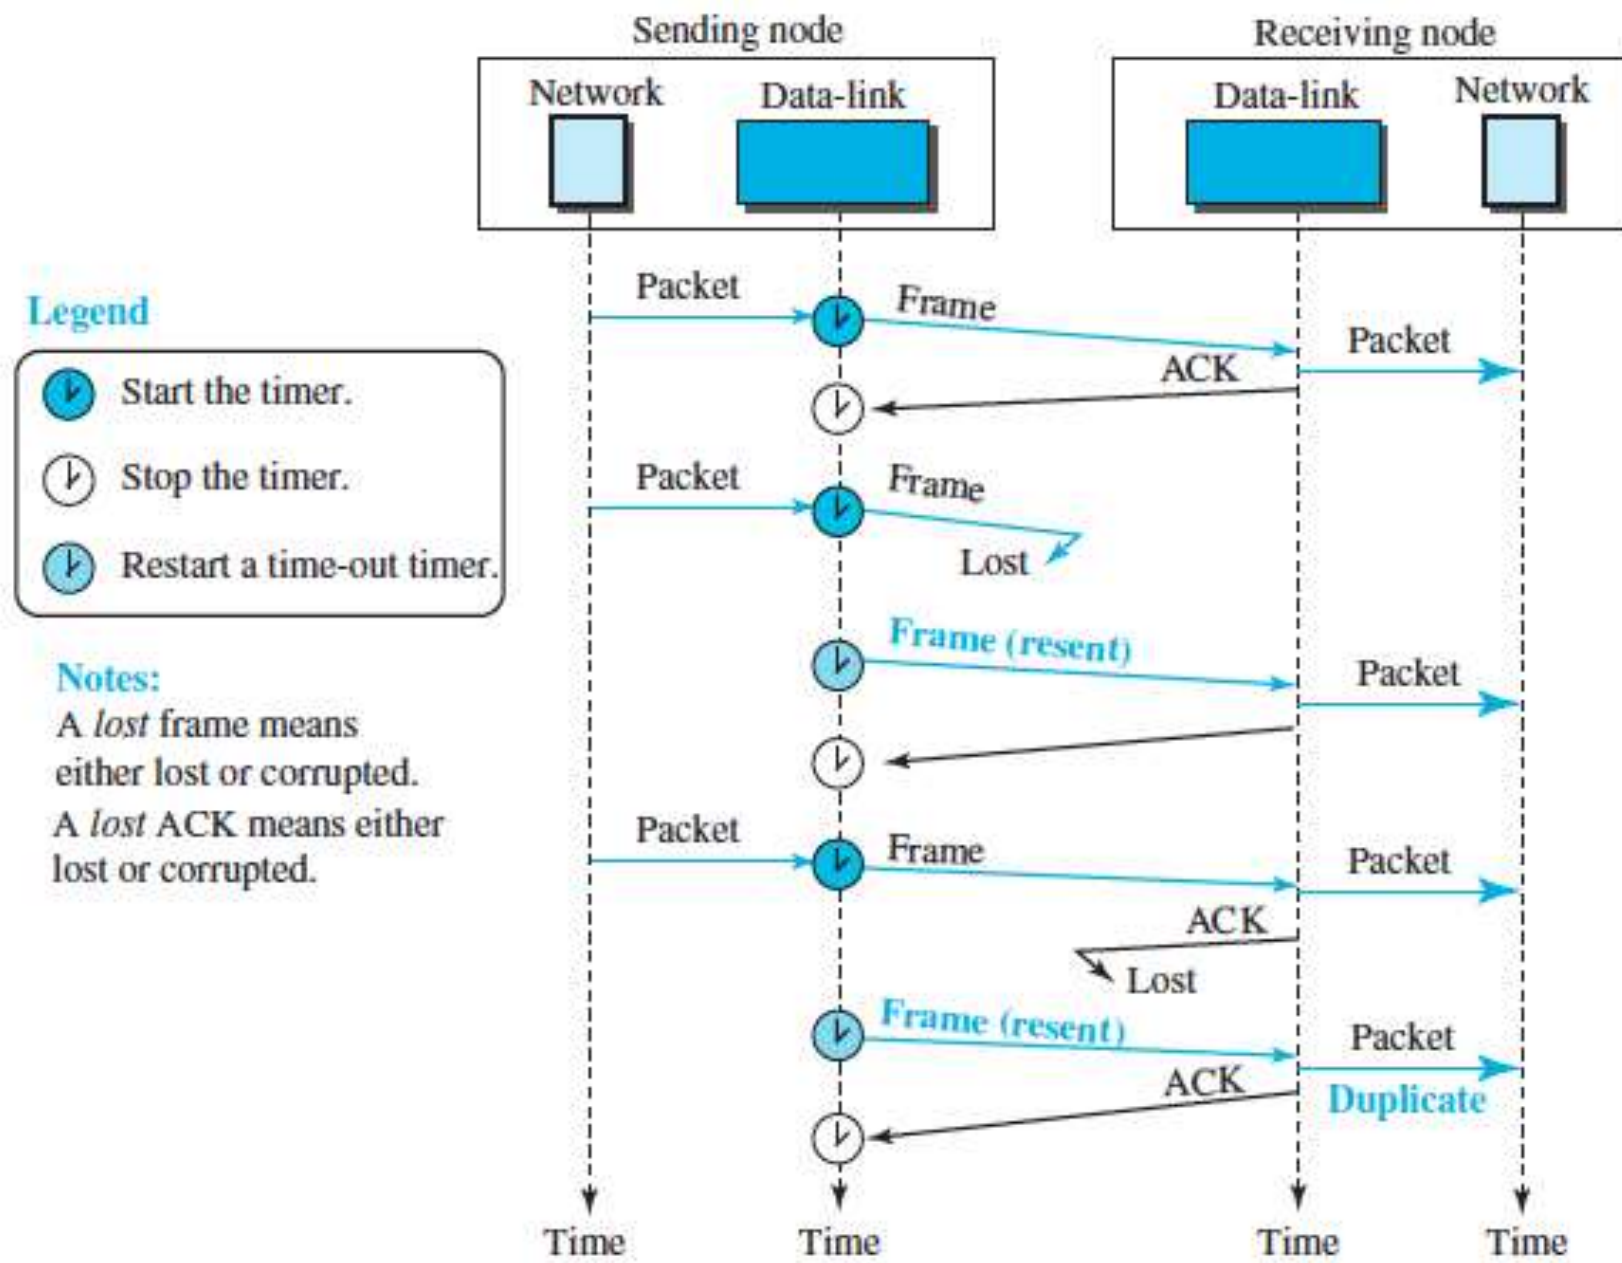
Sending node

Network

Data-link

Receiving node

Data-link

Network

Legend

Start the timer.

Stop the timer.

Restart a time-out timer.

Notes:
A *lost* frame means either lost or corrupted.
A *lost* ACK means either lost or corrupted.

Packet

Frame

Packet

ACK

Packet

Frame

Lost

Frame (resent)

Packet

Packet

Frame

Packet

ACK

Lost

Frame (resent)

Packet

ACK

Duplicate

Time

Time

Time

Time